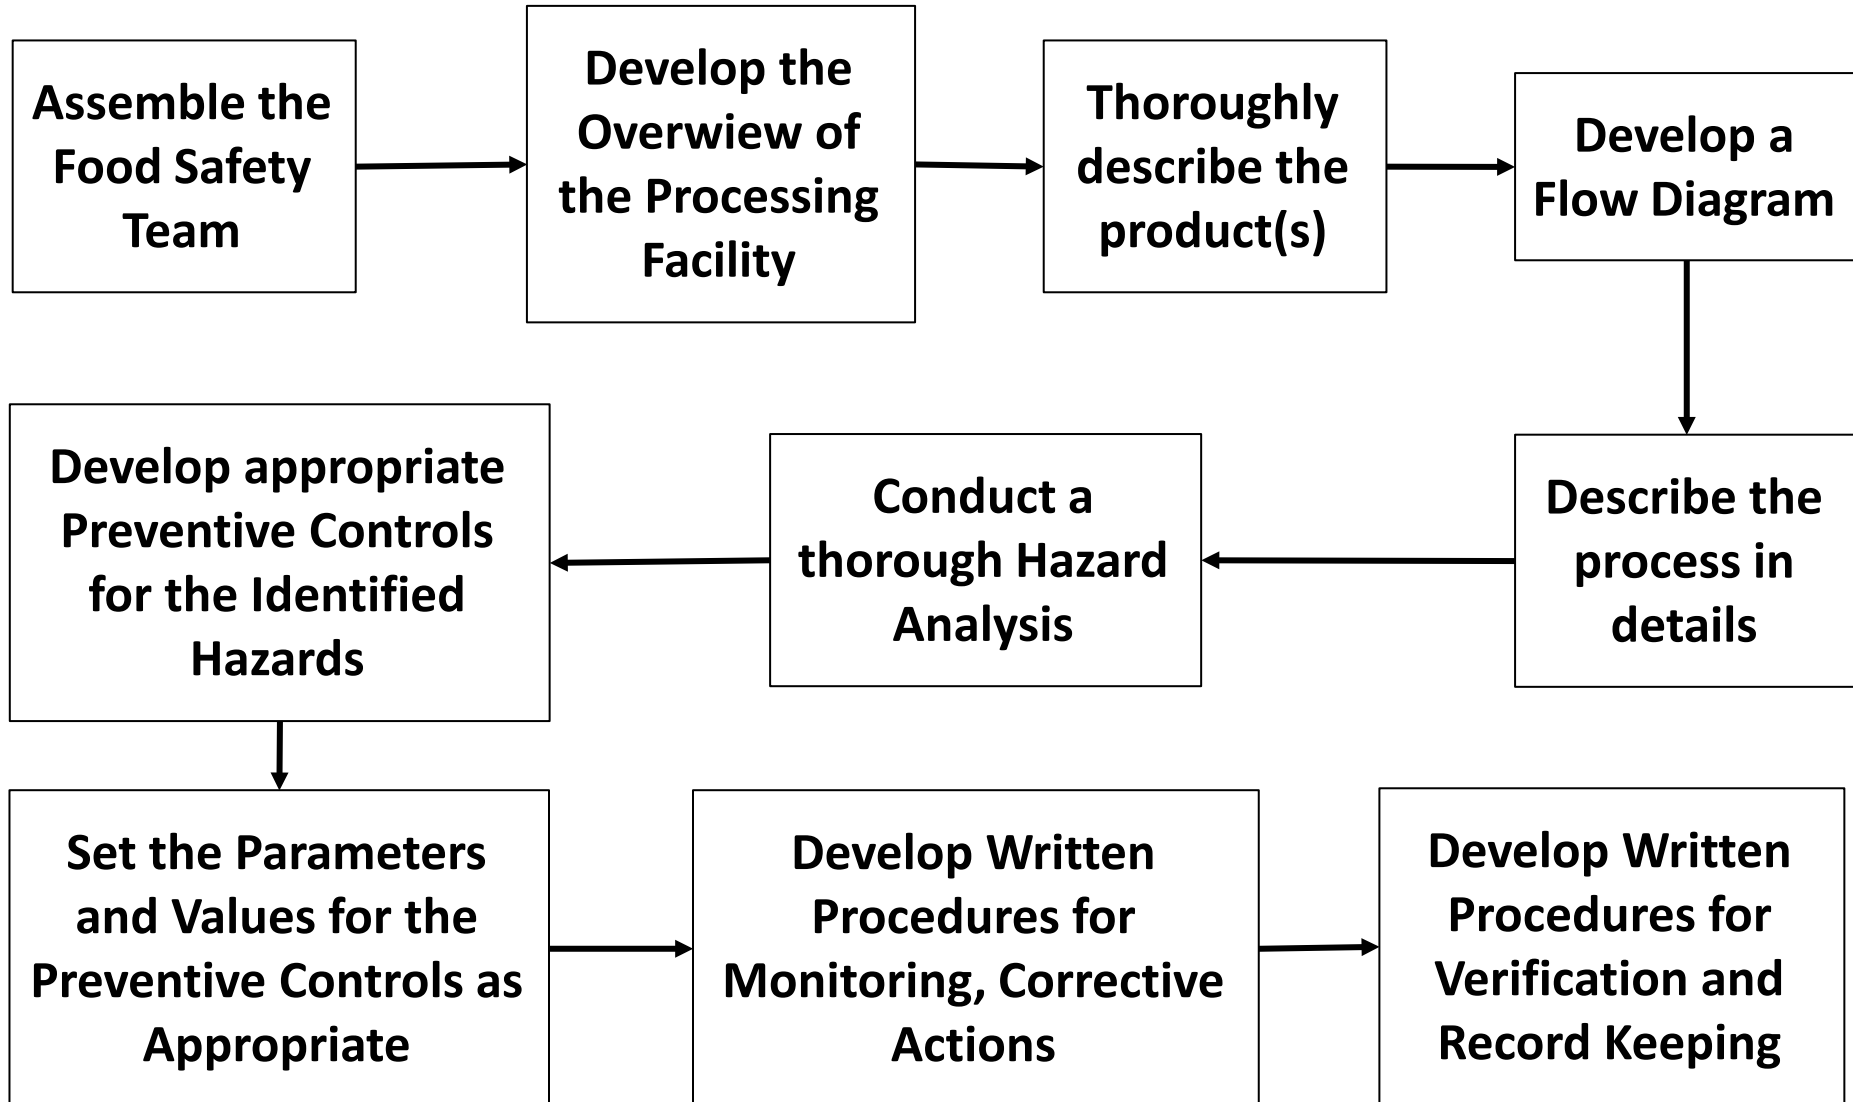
Assemble the Food Safety Team

Develop the Overwiew of the Processing Facility

Thoroughly describe the product(s)

Develop a Flow Diagram

Describe the process in details

Conduct a thorough Hazard Analysis

Develop appropriate Preventive Controls for the Identified Hazards

Set the Parameters and Values for the Preventive Controls as Appropriate

Develop Written Procedures for Monitoring, Corrective Actions

Develop Written Procedures for Verification and Record Keeping